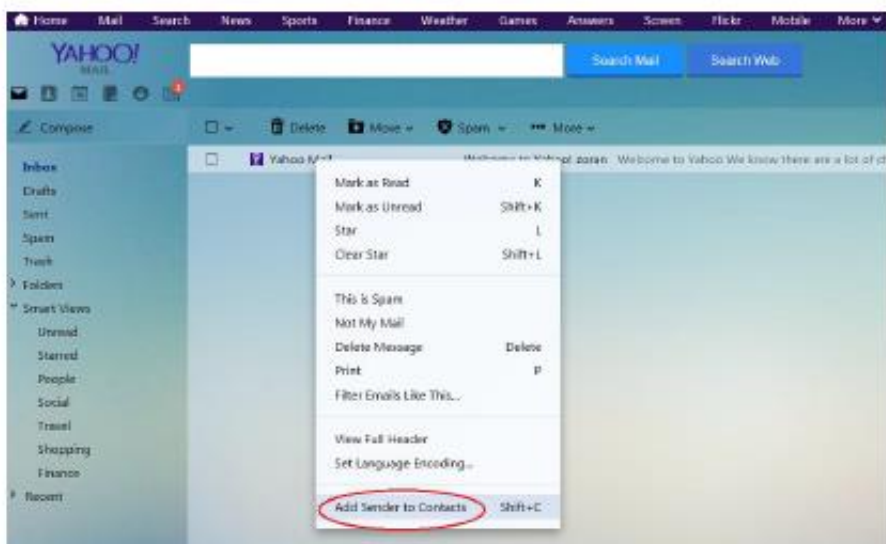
Home Mail Search News Sports Finance Weather Games Answers Screen Flickr Mobile More

YAHOO! MAIL

Search Mail Search Web

Compose

Delete Move Spam More

Inbox
Drafts
Sent
Spam
Trash
Folders
Smart Views
Unread
Starred
People
Social
Travel
Shopping
Finance
Recent

Yahoo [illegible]

Welcome to Yahoo! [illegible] Welcome to Yahoo We know there are a lot of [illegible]

| | |
|---|---|
| Mark as Read | K |
| Mark as Unread | Shift+K |
| Star | L |
| Clear Star | Shift+L |
| This is Spam | |
| Not My Mail | |
| Delete Message | Delete |
| Print | P |
| Filter Emails Like This... | |
| View Full Header | |
| Set Language Encoding... | |
| Add Sender to Contacts | Shift+C |